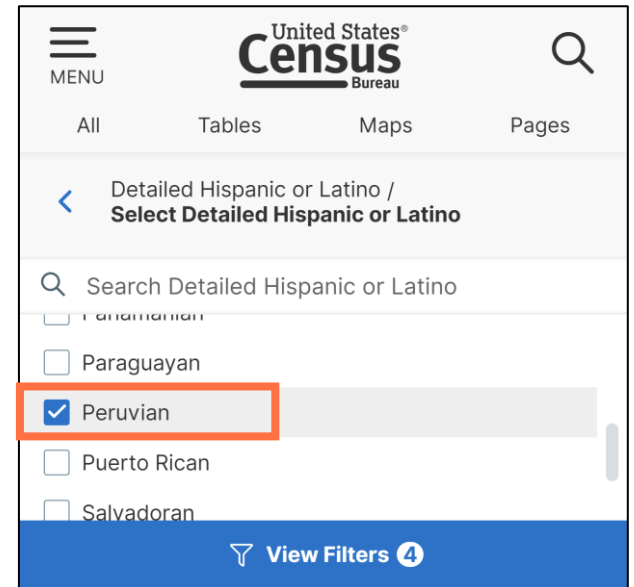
MENU

United States®
Census
Bureau

All Tables Maps Pages

Detailed Hispanic or Latino /
**Select Detailed Hispanic or Latino**

Search Detailed Hispanic or Latino

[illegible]

Paraguayan

Peruvian

Puerto Rican

Salvadoran

View Filters 4